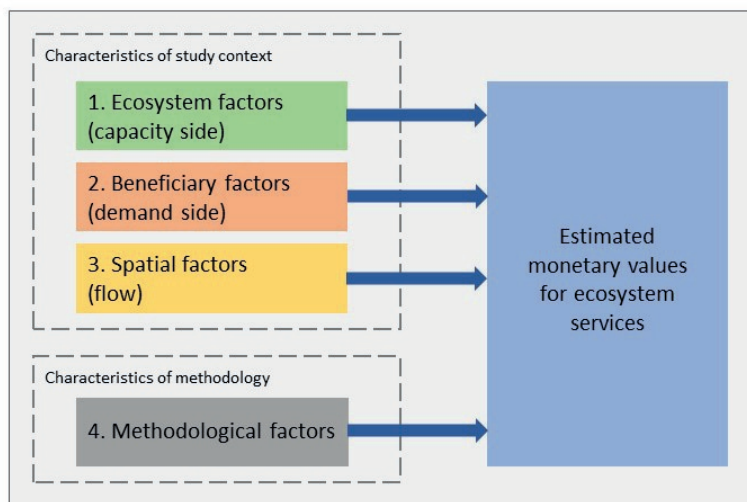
Characteristics of study context

1. Ecosystem factors (capacity side)

2. Beneficiary factors (demand side)

3. Spatial factors (flow)

Characteristics of methodology

4. Methodological factors

Estimated monetary values for ecosystem services